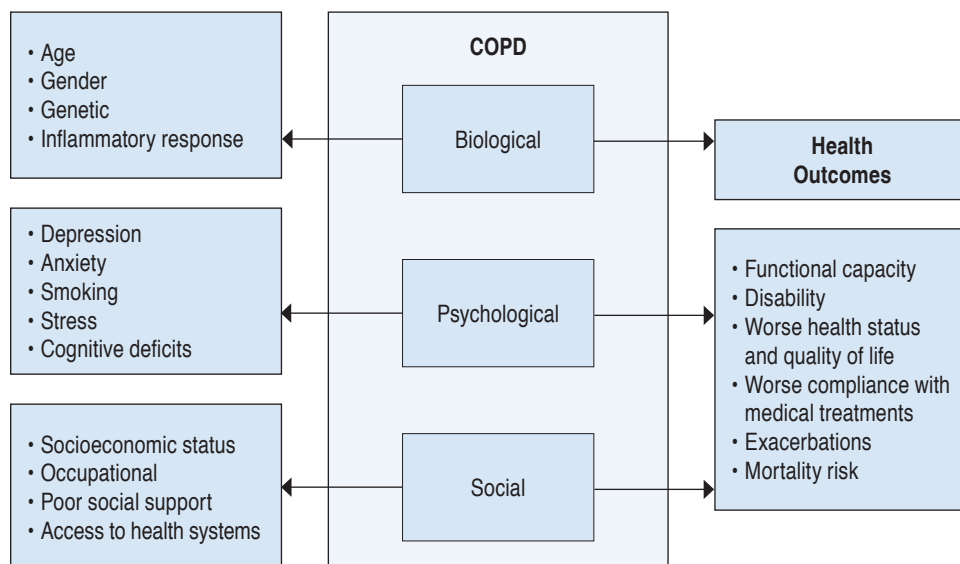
• Age
• Gender
• Genetic
• Inflammatory response

COPD

Biological

Health Outcomes

• Depression
• Anxiety
• Smoking
• Stress
• Cognitive deficits

Psychological

• Functional capacity
• Disability
• Worse health status and quality of life
• Worse compliance with medical treatments
• Exacerbations
• Mortality risk

• Socioeconomic status
• Occupational
• Poor social support
• Access to health systems

Social